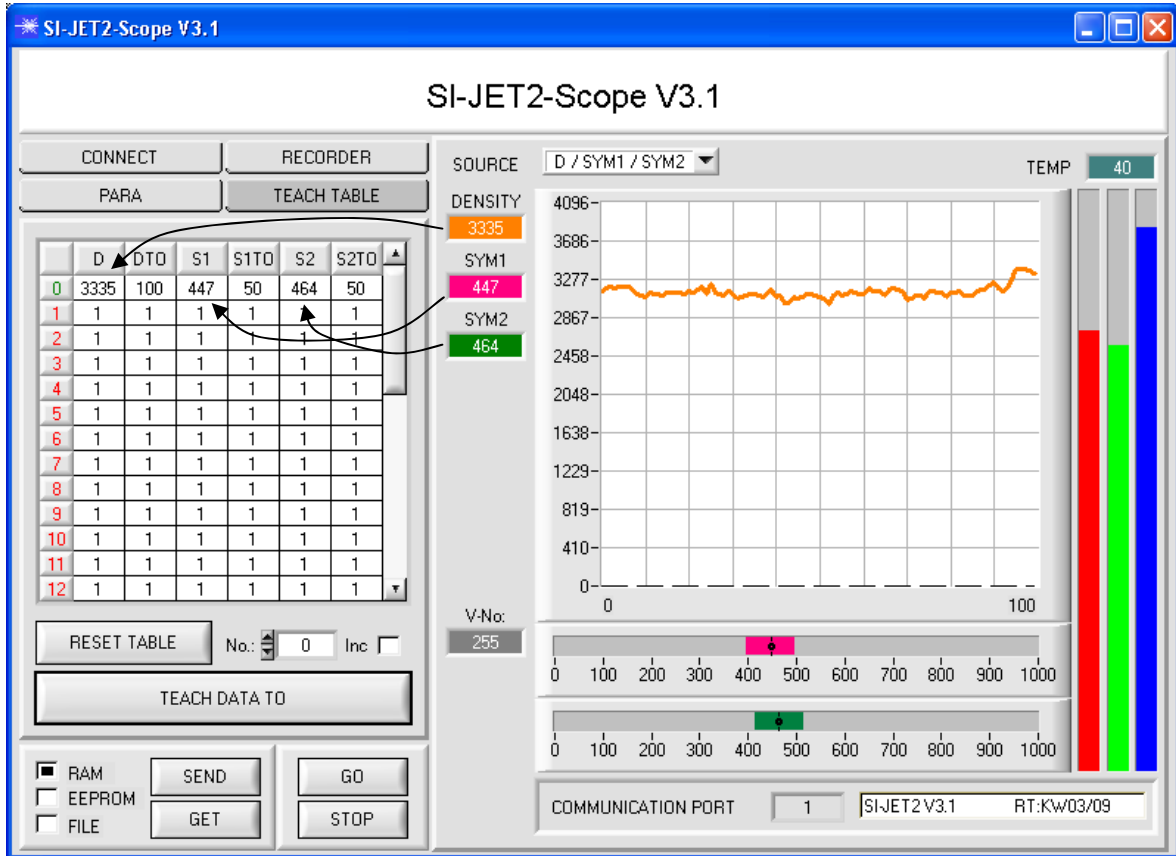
SI-JET2-Scope V3.1

SI-JET2-Scope V3.1

CONNECT
RECORDER
PARA
TEACH TABLE

|  | D | DTO | S1 | S1TO | S2 | S2TO |
|---|---|---|---|---|---|---|
| 0 | 3335 | 100 | 447 | 50 | 464 | 50 |
| 1 | 1 | 1 | 1 | 1 | 1 | 1 |
| 2 | 1 | 1 | 1 | 1 | 1 | 1 |
| 3 | 1 | 1 | 1 | 1 | 1 | 1 |
| 4 | 1 | 1 | 1 | 1 | 1 | 1 |
| 5 | 1 | 1 | 1 | 1 | 1 | 1 |
| 6 | 1 | 1 | 1 | 1 | 1 | 1 |
| 7 | 1 | 1 | 1 | 1 | 1 | 1 |
| 8 | 1 | 1 | 1 | 1 | 1 | 1 |
| 9 | 1 | 1 | 1 | 1 | 1 | 1 |
| 10 | 1 | 1 | 1 | 1 | 1 | 1 |
| 11 | 1 | 1 | 1 | 1 | 1 | 1 |
| 12 | 1 | 1 | 1 | 1 | 1 | 1 |

RESET TABLE
No.: 0
Inc
TEACH DATA TO

RAM
EEPROM
FILE
SEND
GET
GO
STOP

SOURCE
D / SYM1 / SYM2
TEMP
40
DENSITY
3335
SYM1
447
SYM2
464

4096
3686
3277
2867
2458
2048
1638
1229
819
410
0
0
100

V-No:
255

0 100 200 300 400 500 600 700 800 900 1000
0 100 200 300 400 500 600 700 800 900 1000

COMMUNICATION PORT
1
SI-JET2 V3.1 RT:KW03/09